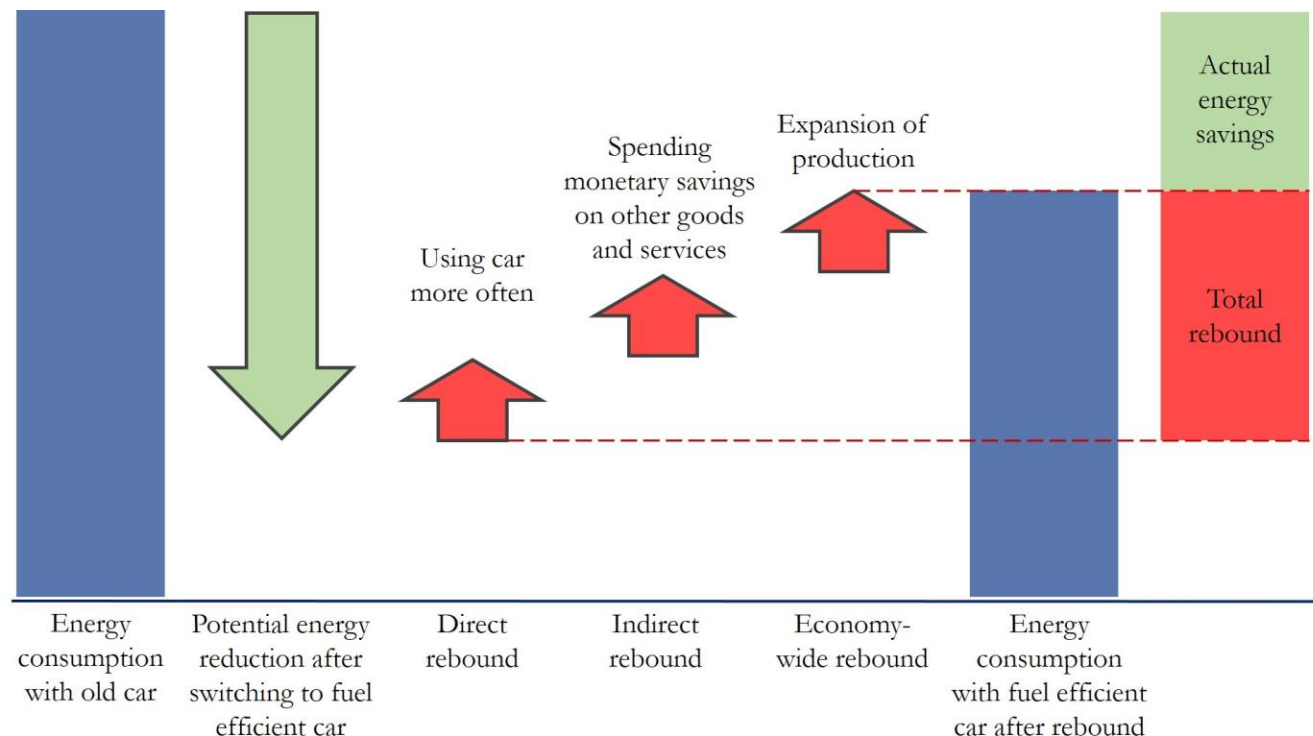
Actual energy savings

Expansion of production

Spending monetary savings on other goods and services

Using car more often

Total rebound

Energy consumption with old car

Potential energy reduction after switching to fuel efficient car

Direct rebound

Indirect rebound

Economy-wide rebound

Energy consumption with fuel efficient car after rebound